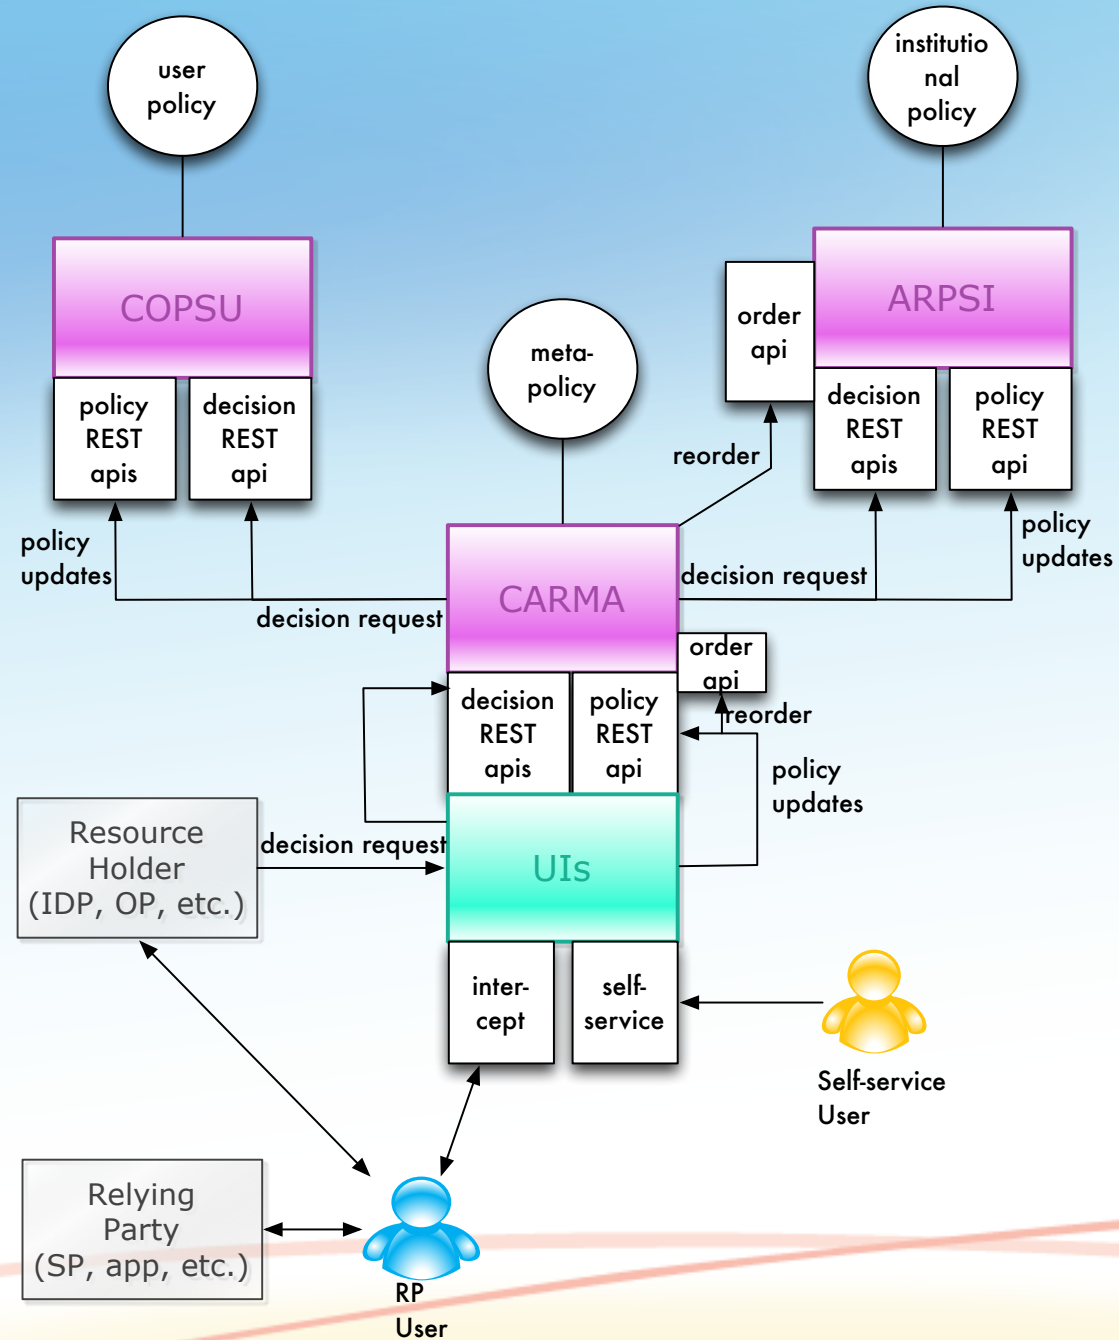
user policy

institutional policy

COPSU

policy REST apis

decision REST api

order api

ARPSI

decision REST apis

policy REST api

meta-policy

reorder

policy updates

decision request

CARMA

decision request

policy updates

order api

reorder

decision REST apis

policy REST api

policy updates

Resource Holder (IDP, OP, etc.)

decision request

UIs

inter-cept

self-service

Self-service User

Relying Party (SP, app, etc.)

RP User